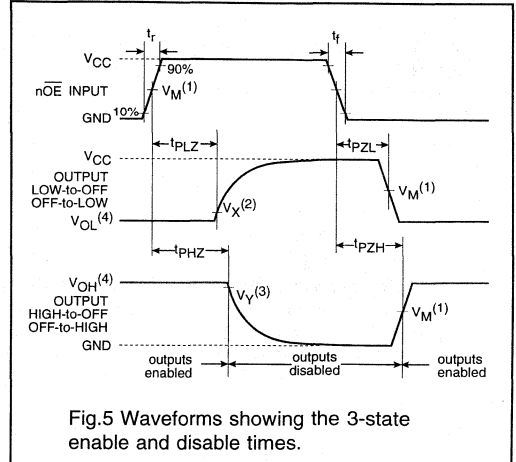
$t_r$

$t_f$

$V_{CC}$

90%

$n\overline{OE}$ INPUT

$V_M^{(1)}$

GND

10%

$t_{PLZ}$

$t_{PZL}$

$V_{CC}$

OUTPUT LOW-to-OFF OFF-to-LOW

$V_M^{(1)}$

$V_{OL}^{(4)}$

$V_X^{(2)}$

$t_{PHZ}$

$t_{PZH}$

$V_{OH}^{(4)}$

OUTPUT HIGH-to-OFF OFF-to-HIGH

$V_Y^{(3)}$

$V_M^{(1)}$

GND

outputs enabled

outputs disabled

outputs enabled

Fig.5 Waveforms showing the 3-state enable and disable times.